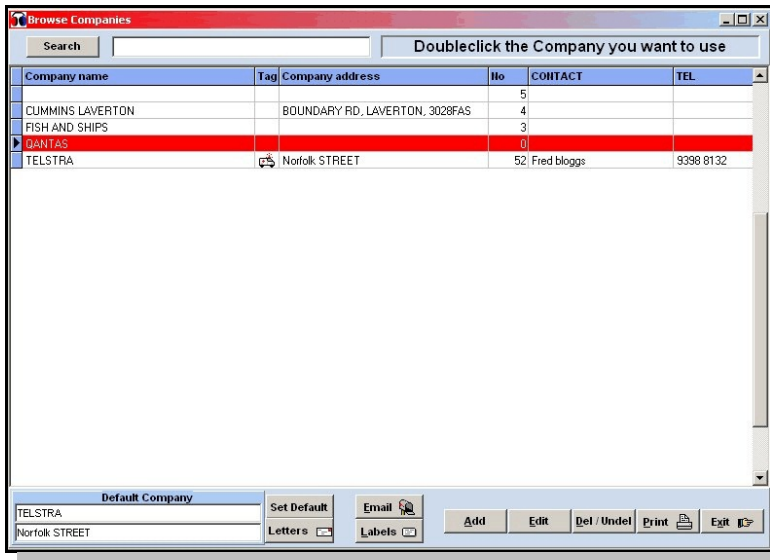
Browse Companies

Search

Doubleclick the Company you want to use

| Company name | Tag | Company address | No | CONTACT | TEL |
|---|---|---|---|---|---|
| | | | 5 | | |
| CUMMINS LAVERTON | | BOUNDARY RD, LAVERTON, 3028FAS | 4 | | |
| FISH AND SHIPS | | | 3 | | |
| QANTAS | | | 0 | | |
| TELSTRA | | Norfolk STREET | 52 | Fred bloggs | 9398 8132 |

Default Company
TELSTRA
Norfolk STREET

Set Default
Letters
Email
Labels
Add
Edit
Del / Undel
Print
Exit